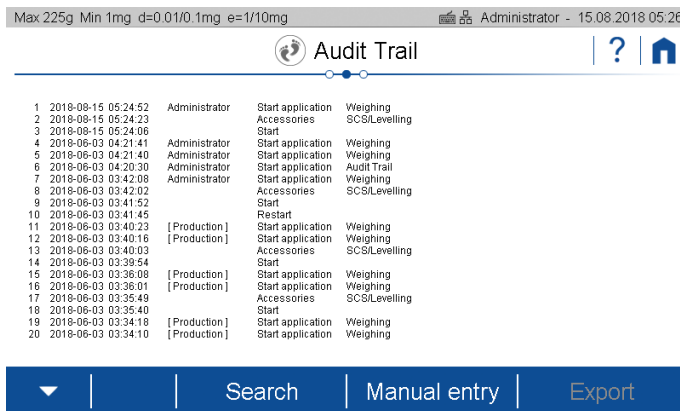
Max 225g Min 1mg d=0.01/0.1mg e=1/10mg
Administrator - 15.08.2018 05:26

Audit Trail

?

| | | | | |
|---|---|---|---|---|
| 1 | 2018-08-15 05:24:52 | Administrator | Start application | Weighing |
| 2 | 2018-08-15 05:24:23 | | Accessories | SCS/Levelling |
| 3 | 2018-08-15 05:24:06 | | Start | |
| 4 | 2018-06-03 04:21:41 | Administrator | Start application | Weighing |
| 5 | 2018-06-03 04:21:40 | Administrator | Start application | Weighing |
| 6 | 2018-06-03 04:20:30 | Administrator | Start application | Audit Trail |
| 7 | 2018-06-03 03:42:08 | Administrator | Start application | Weighing |
| 8 | 2018-06-03 03:42:02 | | Accessories | SCS/Levelling |
| 9 | 2018-06-03 03:41:52 | | Start | |
| 10 | 2018-06-03 03:41:45 | | Restart | |
| 11 | 2018-06-03 03:40:23 | [Production] | Start application | Weighing |
| 12 | 2018-06-03 03:40:16 | [Production] | Start application | Weighing |
| 13 | 2018-06-03 03:40:03 | | Accessories | SCS/Levelling |
| 14 | 2018-06-03 03:39:54 | | Start | |
| 15 | 2018-06-03 03:36:08 | [Production] | Start application | Weighing |
| 16 | 2018-06-03 03:36:01 | [Production] | Start application | Weighing |
| 17 | 2018-06-03 03:35:49 | | Accessories | SCS/Levelling |
| 18 | 2018-06-03 03:35:40 | | Start | |
| 19 | 2018-06-03 03:34:18 | [Production] | Start application | Weighing |
| 20 | 2018-06-03 03:34:10 | [Production] | Start application | Weighing |

Search | Manual entry | Export